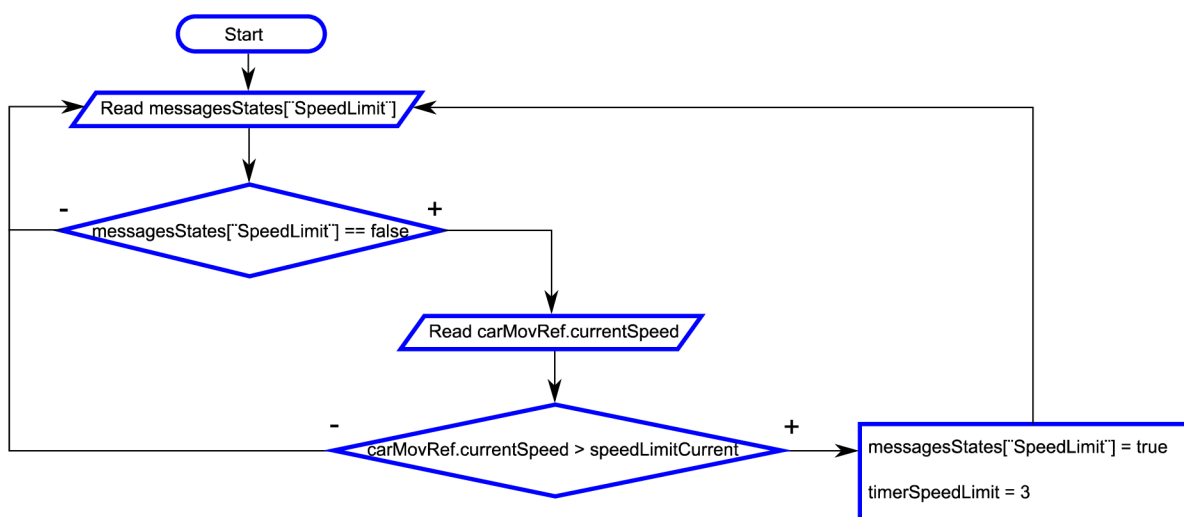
Start

Read messagesStates[¨SpeedLimit¨]

-

+

messagesStates[¨SpeedLimit¨] == false

Read carMovRef.currentSpeed

-

+

carMovRef.currentSpeed > speedLimitCurrent

messagesStates[¨SpeedLimit¨] = true

timerSpeedLimit = 3